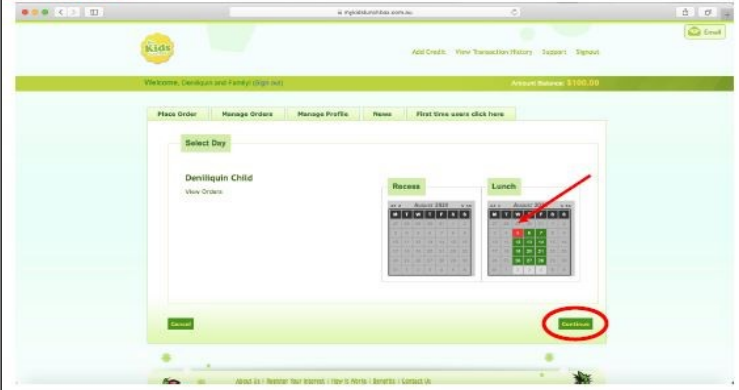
mykidslunchbox.com.au

Kids

Email

Add Credit View Transaction History Support Signout

Welcome, Deniliquin and Family! (Sign out)

Account Balance: $100.00

Place Order | Manage Orders | Manage Profile | News | First time users click here

Select Day

Deniliquin Child

View Orders

Recess

Lunch

August 2020

August 2020

Cancel

Continue

About Us | Register Your Interest | How it Works | Benefits | Contact Us